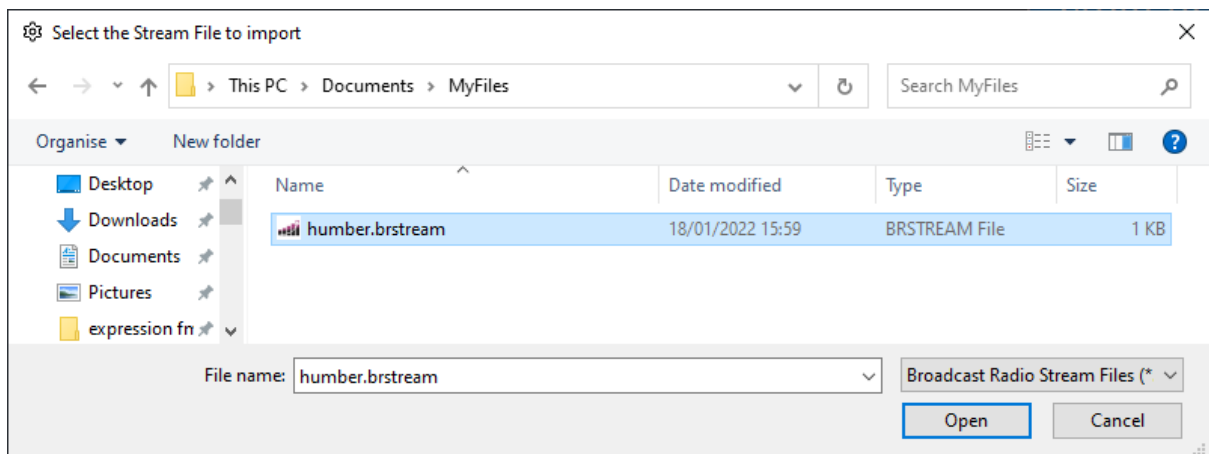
Select the Stream File to import

This PC > Documents > MyFiles

Search MyFiles

Organise ▾ New folder

Desktop
Downloads
Documents
Pictures
expression fn

| Name | Date modified | Type | Size |
|---|---|---|---|
| humber.brstream | 18/01/2022 15:59 | BRSTREAM File | 1 KB |

File name: humber.brstream

Broadcast Radio Stream Files (*

Open Cancel